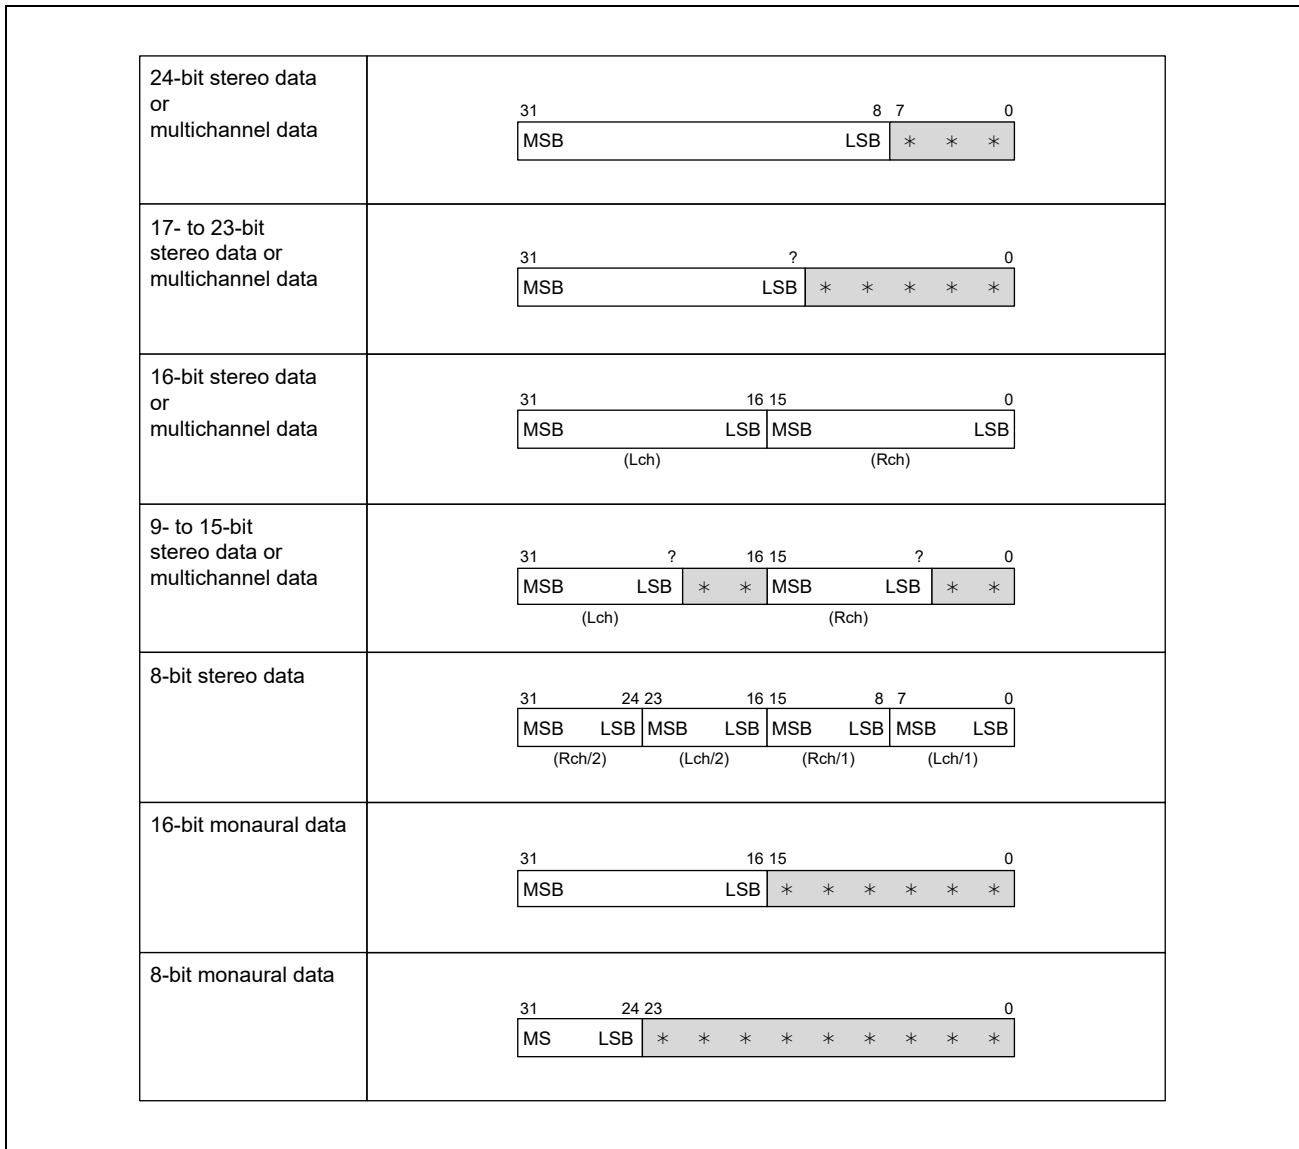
| | |
|---|---|
| 24-bit stereo data or multichannel data | 31 8 7 0 MSB LSB * * * |
| 17- to 23-bit stereo data or multichannel data | 31 ? 0 MSB LSB * * * * * |
| 16-bit stereo data or multichannel data | 31 16 15 0 MSB LSB MSB LSB (Lch) (Rch) |
| 9- to 15-bit stereo data or multichannel data | 31 ? 16 15 ? 0 MSB LSB * * MSB LSB * * (Lch) (Rch) |
| 8-bit stereo data | 31 24 23 16 15 8 7 0 MSB LSB MSB LSB MSB LSB MSB LSB (Rch/2) (Lch/2) (Rch/1) (Lch/1) |
| 16-bit monaural data | 31 16 15 0 MSB LSB * * * * * * |
| 8-bit monaural data | 31 24 23 0 MS LSB * * * * * * * * * |